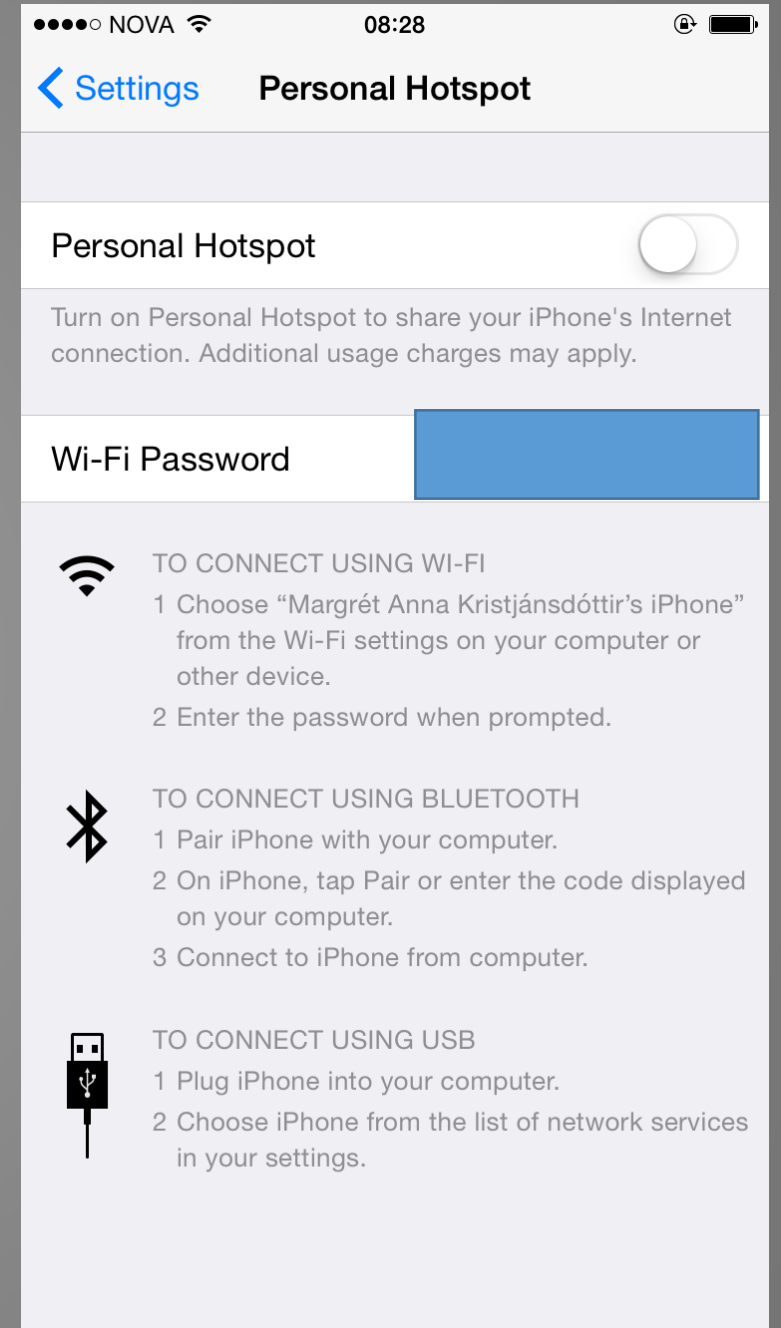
●●●●○ NOVA 08:28

Settings Personal Hotspot

Personal Hotspot

Turn on Personal Hotspot to share your iPhone's Internet connection. Additional usage charges may apply.

Wi-Fi Password

TO CONNECT USING WI-FI
1 Choose “Margrét Anna Kristjánsdóttir’s iPhone” from the Wi-Fi settings on your computer or other device.
2 Enter the password when prompted.

TO CONNECT USING BLUETOOTH
1 Pair iPhone with your computer.
2 On iPhone, tap Pair or enter the code displayed on your computer.
3 Connect to iPhone from computer.

TO CONNECT USING USB
1 Plug iPhone into your computer.
2 Choose iPhone from the list of network services in your settings.